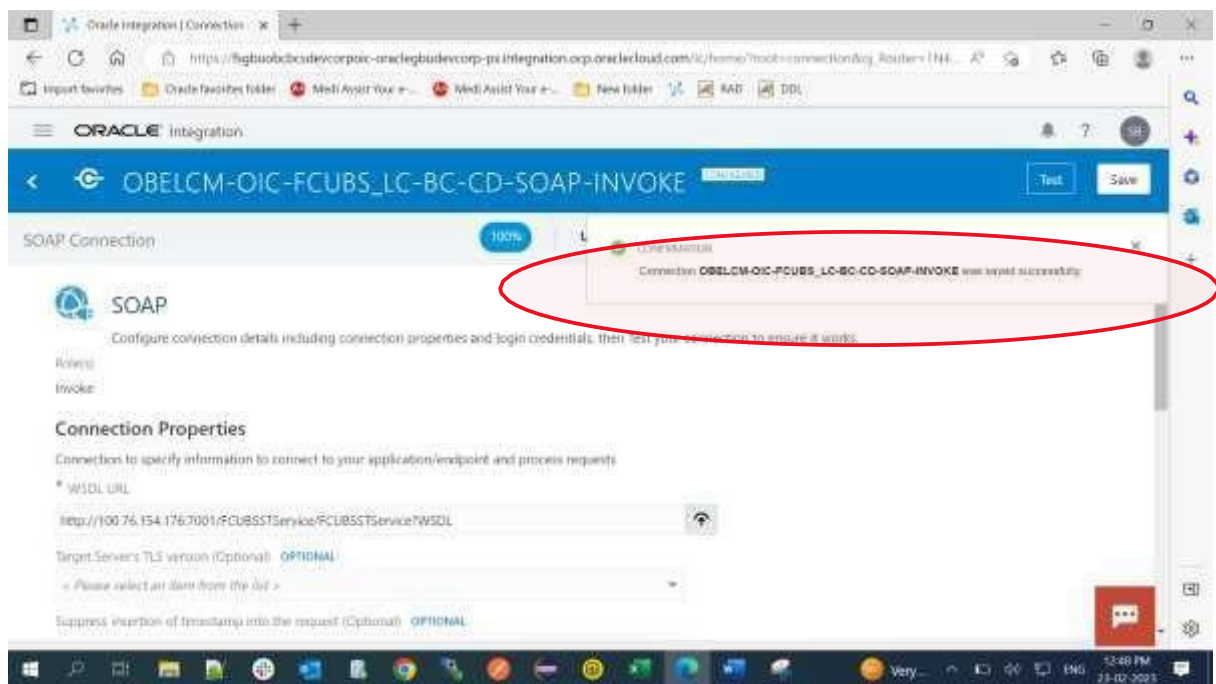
Oracle Integration | Connection ×

https://fsgbuobcbcsdevcorpoic-oraclegbudevcorp-px.integration.ocp.oraclecloud.com/ic/home/?root=connection&ig_Router=TN4... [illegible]

Import favorites | Oracle favorites folder | Medi Assist Your e-... | Medi Assist Your e-... | New folder | RAD | DDL

ORACLE Integration

SB

OBELCM-OIC-FCUBS_LC-BC-CD-SOAP-INVOKE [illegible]

Test | Save

SOAP Connection

100%

CONFIRMATION

Connection OBELCM-OIC-FCUBS_LC-BC-CD-SOAP-INVOKE was saved successfully.

SOAP

Configure connection details including connection properties and login credentials, then Test your connection to ensure it works.

Role(s)

Invoke

Connection Properties

Connection to specify information to connect to your application/endpoint and process requests

* WSDL URL

http://100.76.154.176:7001/FCUBSSTService/FCUBSSTService?WSDL

Target Server's TLS version (Optional) OPTIONAL

< Please select an item from the list >

Suppress insertion of timestamp into the request (Optional) OPTIONAL

Very...

ENG

12:48 PM
23-02-2023